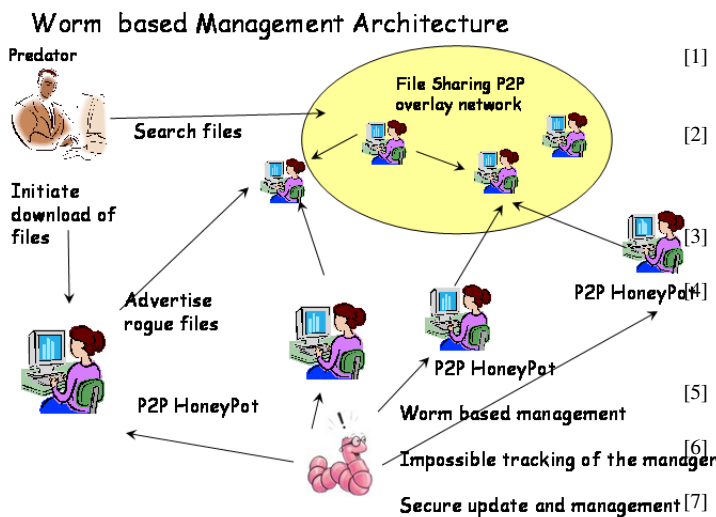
Worm based Management Architecture

Predator

[1]

File Sharing P2P overlay network

Search files

[2]

Initiate download of files

[3]

Advertise rogue files

P2P HoneyPot [4]

P2P HoneyPot

P2P HoneyPot

[5]

Worm based management

[6]

Impossible tracking of the manager

Secure update and management [7]